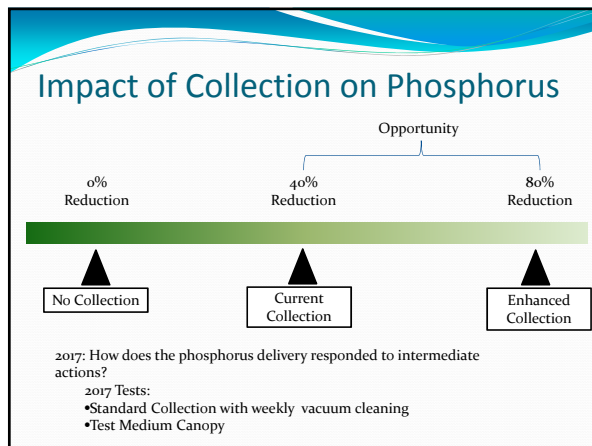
Impact of Collection on Phosphorus

Opportunity

0% Reduction

40% Reduction

80% Reduction

No Collection

Current Collection

Enhanced Collection

2017: How does the phosphorus delivery responded to intermediate actions?

2017 Tests:

•Standard Collection with weekly vacuum cleaning

•Test Medium Canopy